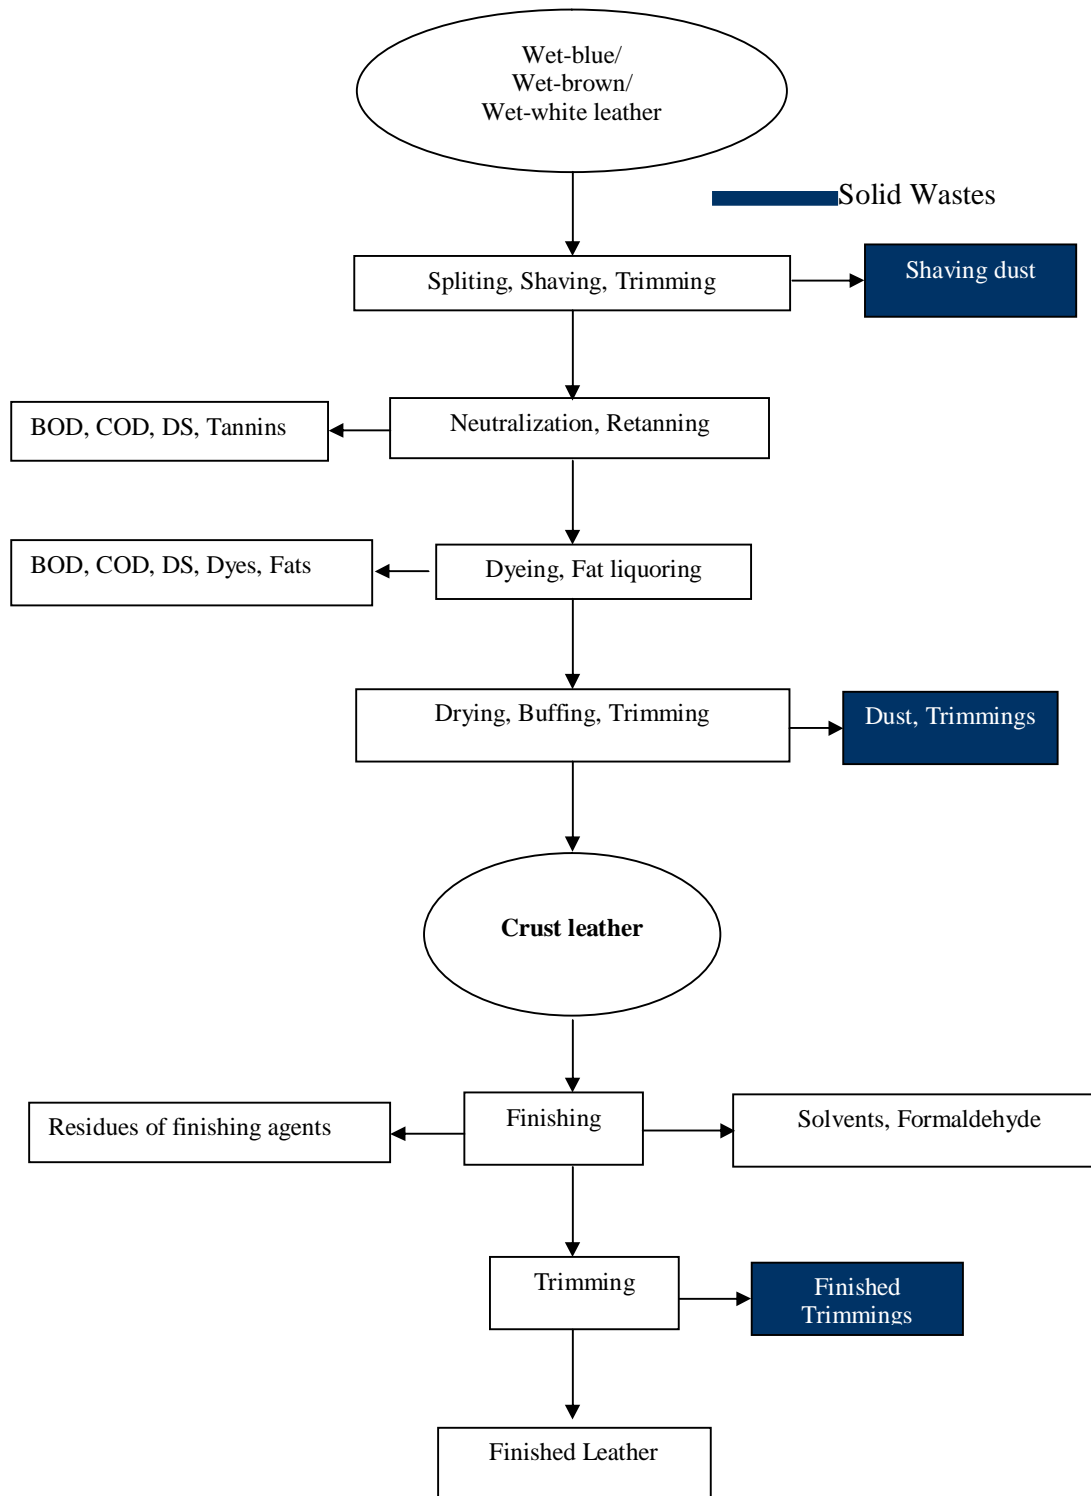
Wet-blue/
Wet-brown/
Wet-white leather

Solid Wastes

Spliting, Shaving, Trimming

Shaving dust

BOD, COD, DS, Tannins

Neutralization, Retanning

BOD, COD, DS, Dyes, Fats

Dyeing, Fat liquoring

Drying, Buffing, Trimming

Dust, Trimmings

**Crust leather**

Residues of finishing agents

Finishing

Solvents, Formaldehyde

Trimming

Finished Trimmings

Finished Leather